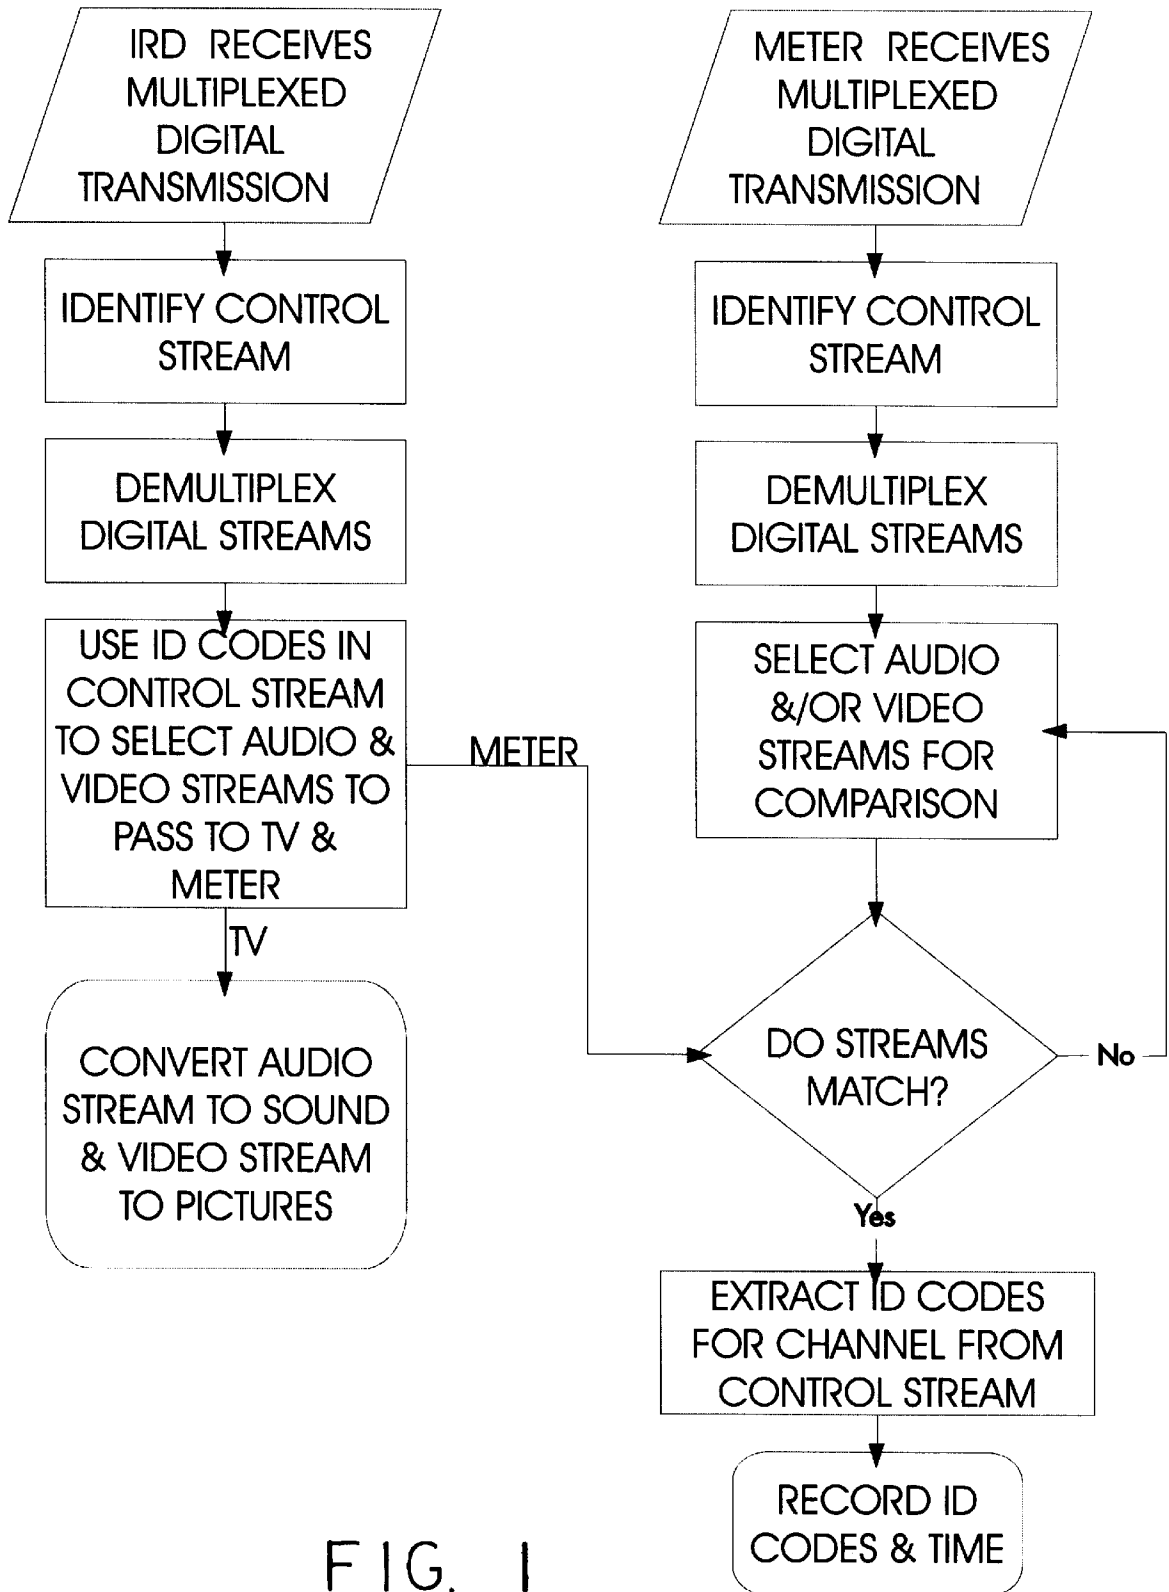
IRD RECEIVES MULTIPLEXED DIGITAL TRANSMISSION

IDENTIFY CONTROL STREAM

DEMULTIPLEX DIGITAL STREAMS

USE ID CODES IN CONTROL STREAM TO SELECT AUDIO & VIDEO STREAMS TO PASS TO TV & METER

METER

TV

CONVERT AUDIO STREAM TO SOUND & VIDEO STREAM TO PICTURES

METER RECEIVES MULTIPLEXED DIGITAL TRANSMISSION

IDENTIFY CONTROL STREAM

DEMULTIPLEX DIGITAL STREAMS

SELECT AUDIO &/OR VIDEO STREAMS FOR COMPARISON

DO STREAMS MATCH?

No

Yes

EXTRACT ID CODES FOR CHANNEL FROM CONTROL STREAM

RECORD ID CODES & TIME

FIG. 1